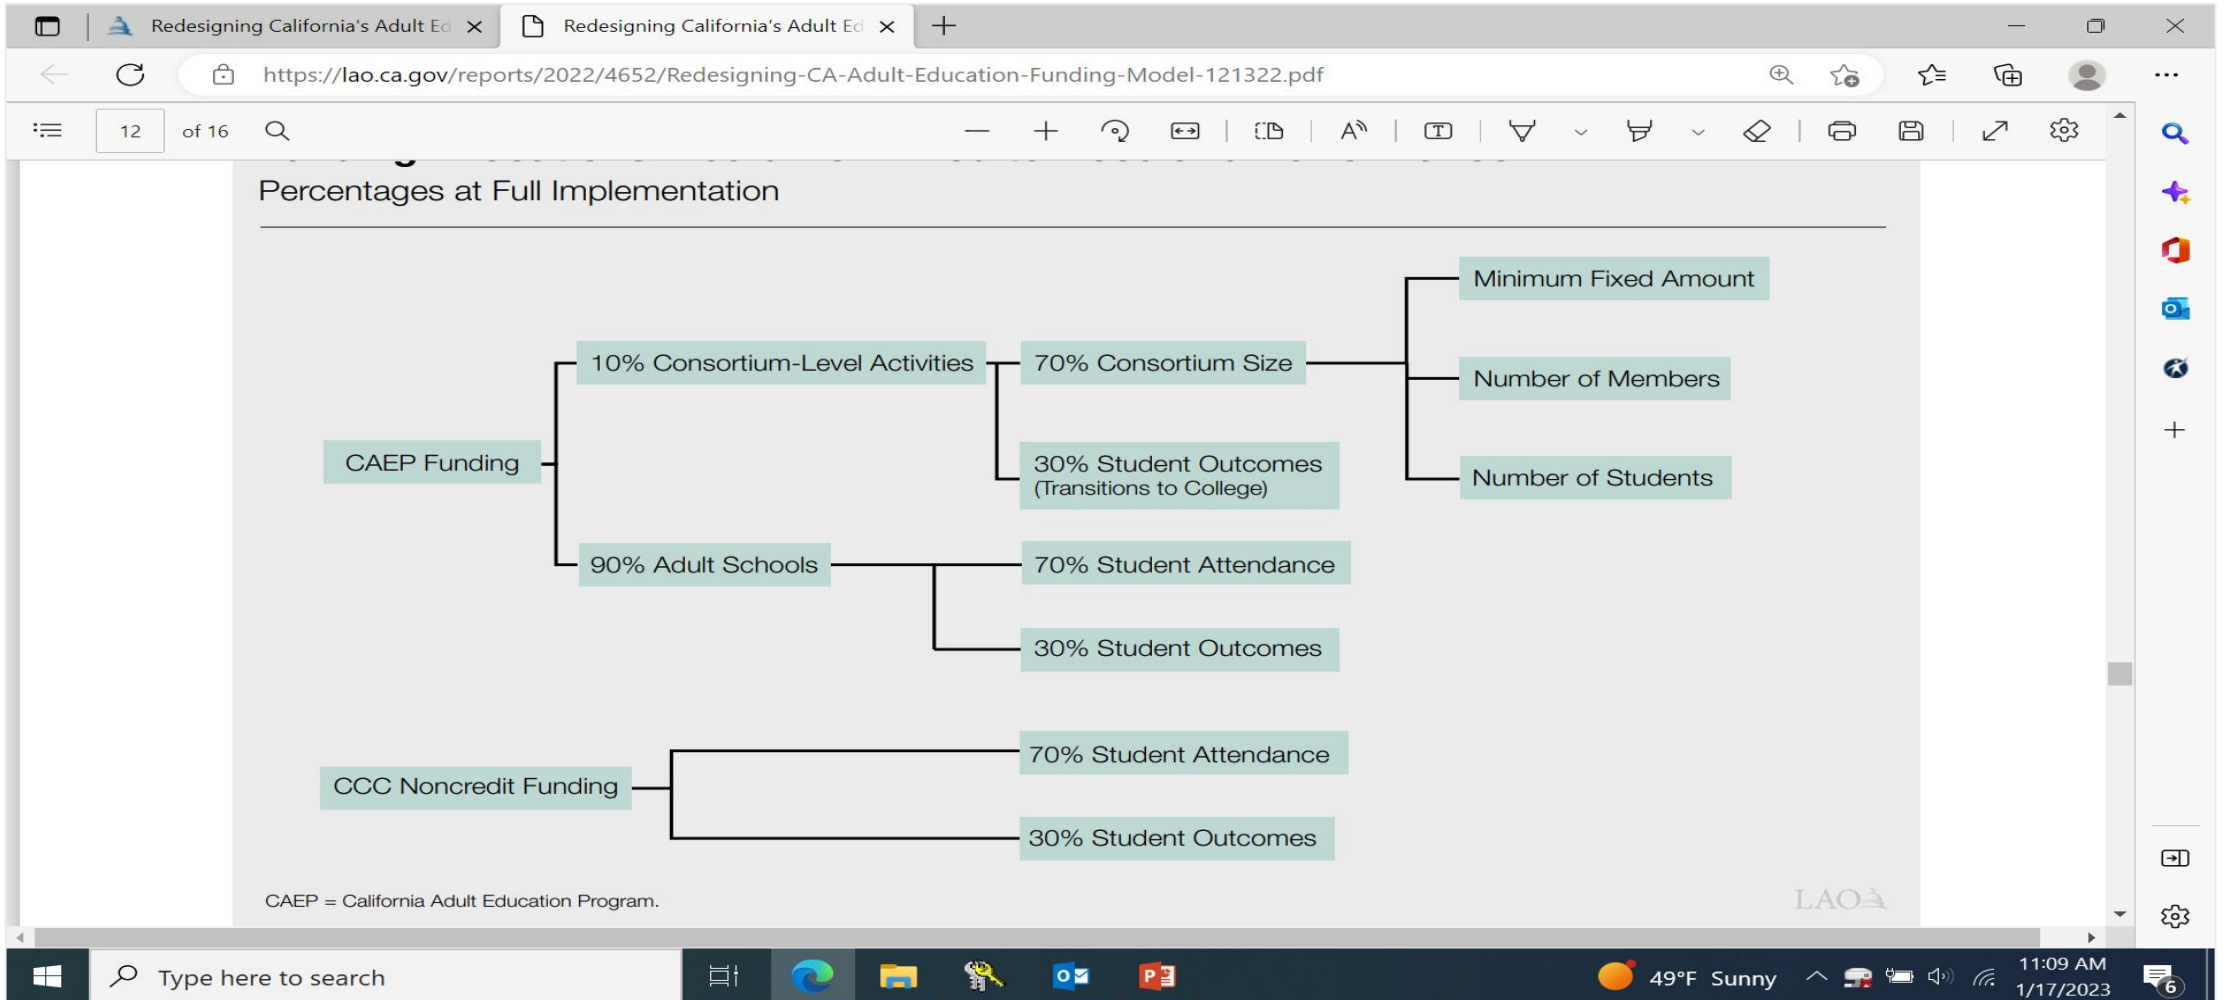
Redesigning California's Adult Ed
Redesigning California's Adult Ed

https://lao.ca.gov/reports/2022/4652/Redesigning-CA-Adult-Education-Funding-Model-121322.pdf

12 of 16

Percentages at Full Implementation

Minimum Fixed Amount

10% Consortium-Level Activities

70% Consortium Size

Number of Members

CAEP Funding

30% Student Outcomes (Transitions to College)

Number of Students

90% Adult Schools

70% Student Attendance

30% Student Outcomes

70% Student Attendance

CCC Noncredit Funding

30% Student Outcomes

CAEP = California Adult Education Program.

LAO

Type here to search

49°F Sunny

11:09 AM
1/17/2023

6